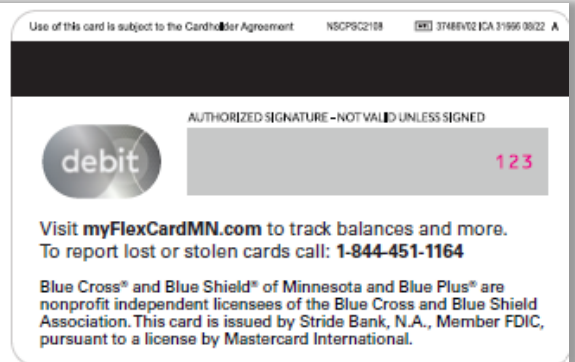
Use of this card is subject to the Cardholder Agreement NSCPSC2108 37486V02 ICA 31696 08/22 A

AUTHORIZED SIGNATURE - NOT VALID UNLESS SIGNED

debit

123

Visit myFlexCardMN.com to track balances and more.
To report lost or stolen cards call: 1-844-451-1164

Blue Cross® and Blue Shield® of Minnesota and Blue Plus® are nonprofit independent licensees of the Blue Cross and Blue Shield Association. This card is issued by Stride Bank, N.A., Member FDIC, pursuant to a license by Mastercard International.